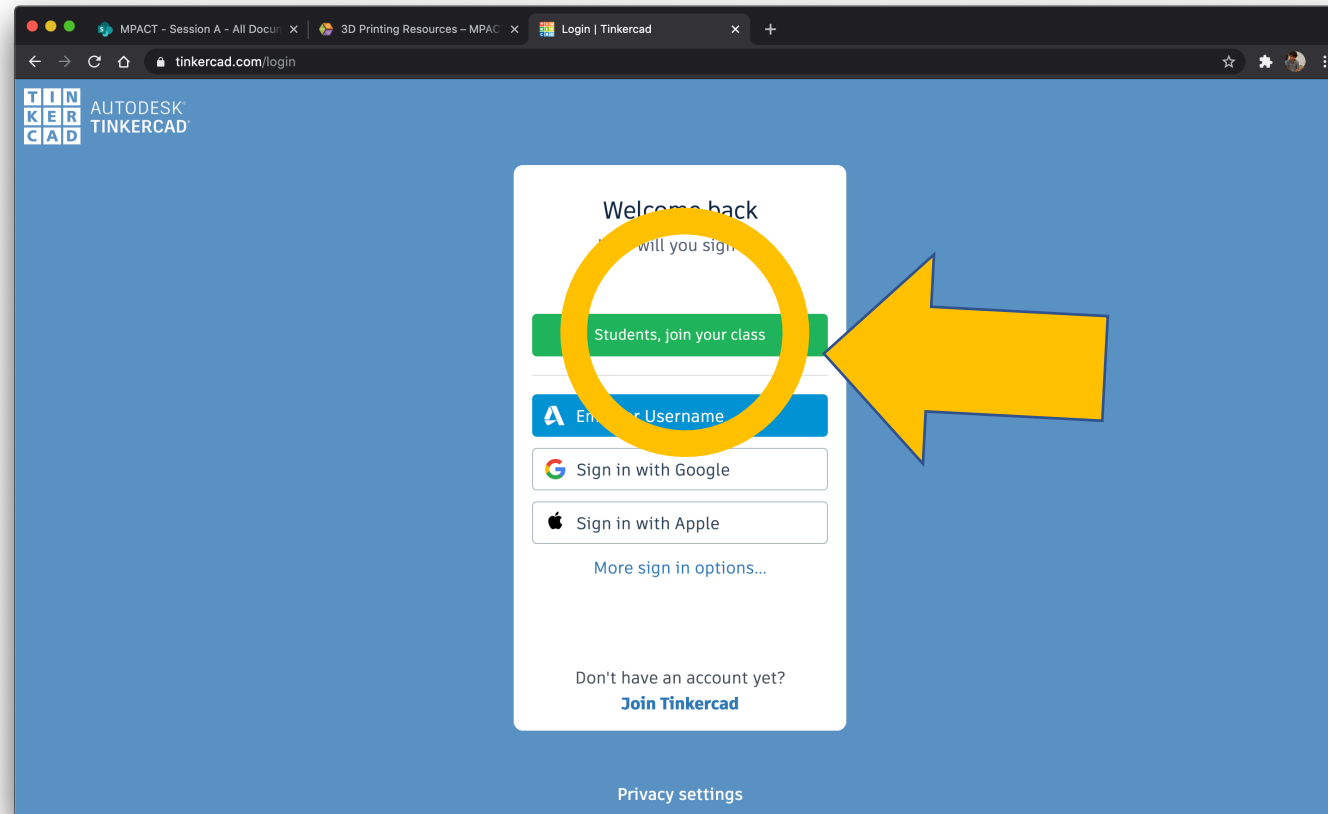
MPACT - Session A - All Docu
3D Printing Resources – MPAC
Login | Tinkercad
tinkercad.com/login

TIN
KER
CAD
AUTODESK®
TINKERCAD®

Welcome back
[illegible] will you sign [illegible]

Students, join your class

En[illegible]r Username

Sign in with Google

Sign in with Apple

More sign in options...

Don't have an account yet?
Join Tinkercad

Privacy settings